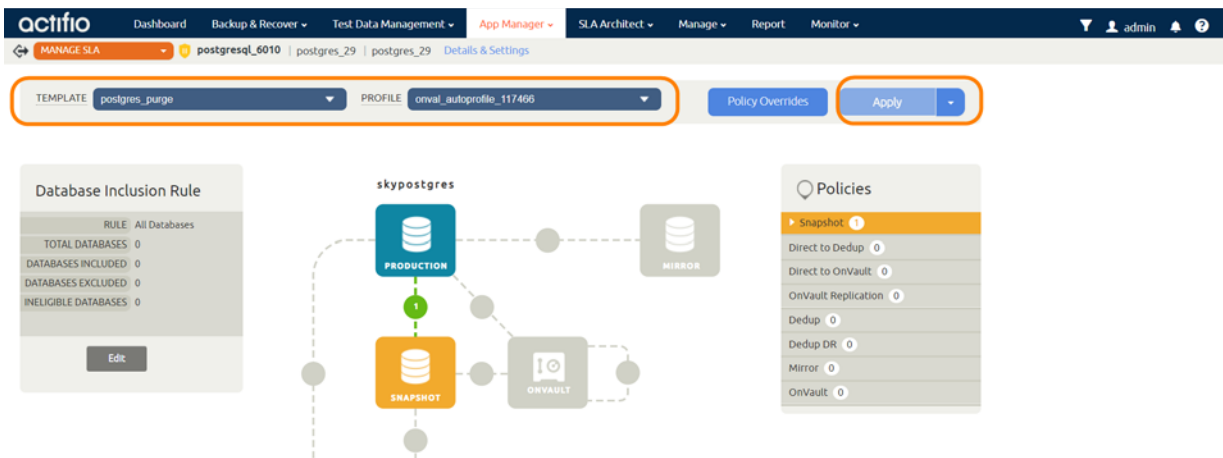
actifio Dashboard Backup & Recover Test Data Management App Manager SLA Architect Manage Report Monitor admin

MANAGE SLA postgresql_6010 | postgres_29 | postgres_29 Details & Settings

TEMPLATE postgres_purge PROFILE onval_autoprofile_117466 Policy Overrides Apply

Database Inclusion Rule

| | |
|---|---|
| RULE | All Databases |
| TOTAL DATABASES | 0 |
| DATABASES INCLUDED | 0 |
| DATABASES EXCLUDED | 0 |
| INELIGIBLE DATABASES | 0 |

Edit

skypostgres

PRODUCTION

MIRROR

1

SNAPSHOT

ONVAULT

Policies

Snapshot 1
Direct to Dedup 0
Direct to OnVault 0
OnVault Replication 0
Dedup 0
Dedup DR 0
Mirror 0
OnVault 0